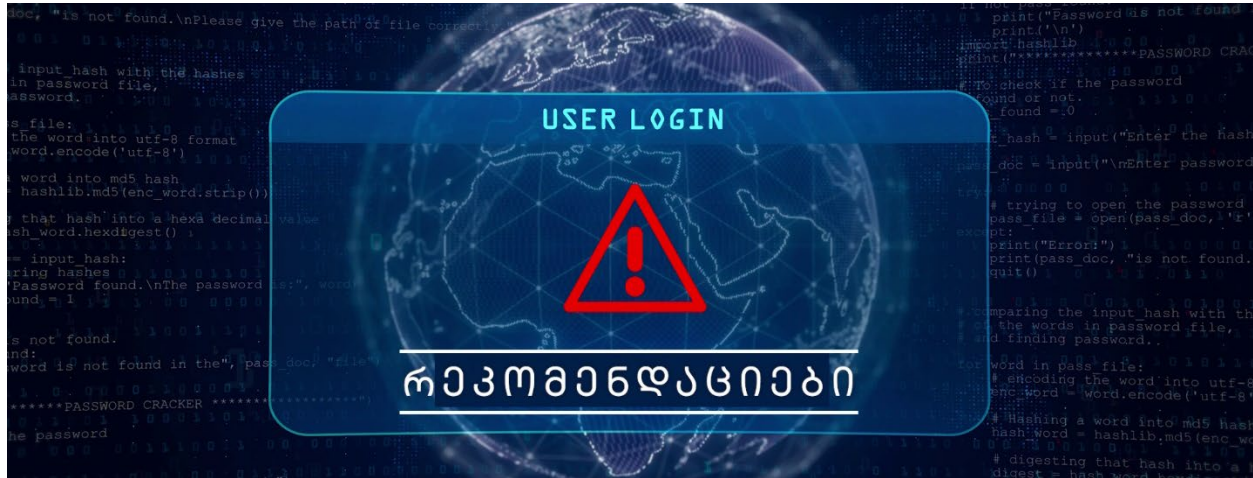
doc, "is not found.\nPlease give the path of file correctly

input_hash with the hashes
in password file,
assword.

s_file:
the word into utf-8 format
word.encode('utf-8')

word into md5 hash
hashlib.md5(enc_word.strip())

that hash into a hexa decimal value
sh_word.hexdigest()

== input_hash:
ring hashes
"Password found.\nThe password is:", word
ound = 1

s not found.
nd:
word is not found in the", pass_doc, "file")

******PASSWORD CRACKER ******

he password

if not pass_found:
print("Password is not found
print('\n')
import hashlib
print("**************PASSWORD CRAC

# To check if the password
found or not.
_found = 0

_hash = input("Enter the hash

_doc = input("\nEnter password

try:
# trying to open the password
pass_file = open(pass_doc, 'r'
except:
print("Error!")
print(pass_doc, "is not found.
quit()

# comparing the input_hash with the
# the words in password file,
# and finding password.

for word in pass_file:
# encoding the word into utf-8
enc_word = word.encode('utf-8'

# Hashing a word into md5 hash
hash_word = hashlib.md5(enc_wo

# digesting that hash into a
digest = hash_word.hexdi

USER LOGIN

რეკომენდაციები